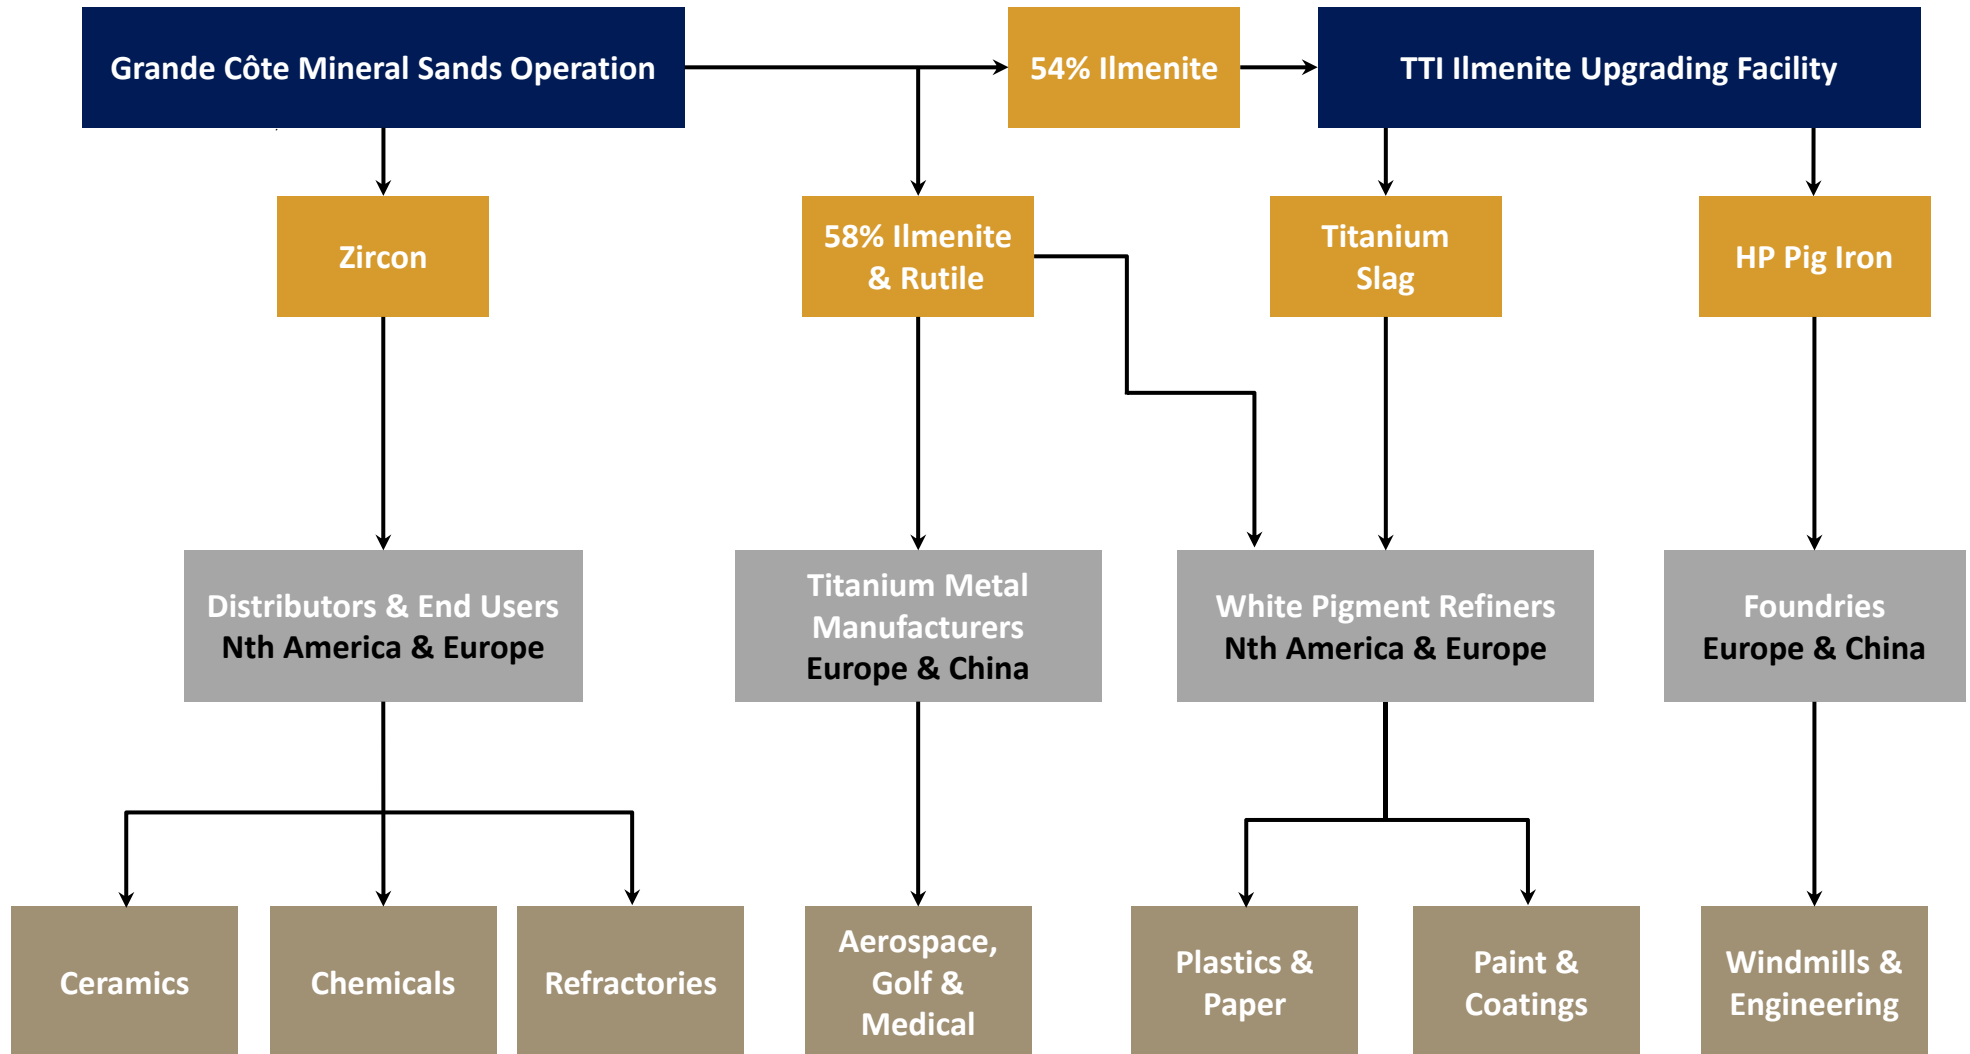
Grande Côte Mineral Sands Operation

54% Ilmenite

TTI Ilmenite Upgrading Facility

Zircon

58% Ilmenite & Rutile

Titanium Slag

HP Pig Iron

Distributors & End Users
Nth America & Europe

Titanium Metal Manufacturers
Europe & China

White Pigment Refiners
Nth America & Europe

Foundries
Europe & China

Ceramics

Chemicals

Refractories

Aerospace, Golf & Medical

Plastics & Paper

Paint & Coatings

Windmills & Engineering